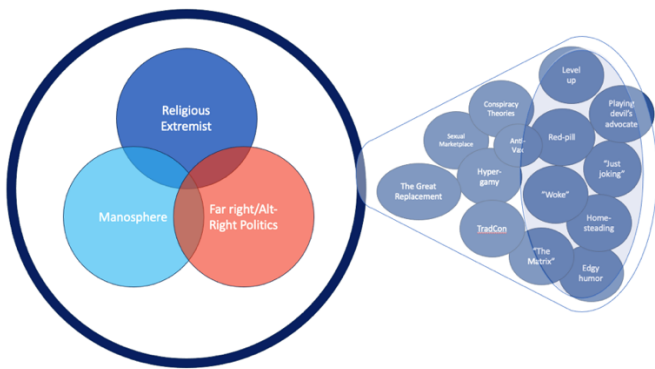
Religious Extremist

Manosphere

Far right/Alt-Right Politics

Level up

Conspiracy Theories

Playing devil's advocate

Sexual Marketplace

Anti-Vax

Red-pill

"Just joking"

The Great Replacement

Hypergamy

"Woke"

Homesteading

TradCon

"The Matrix"

Edgy humor